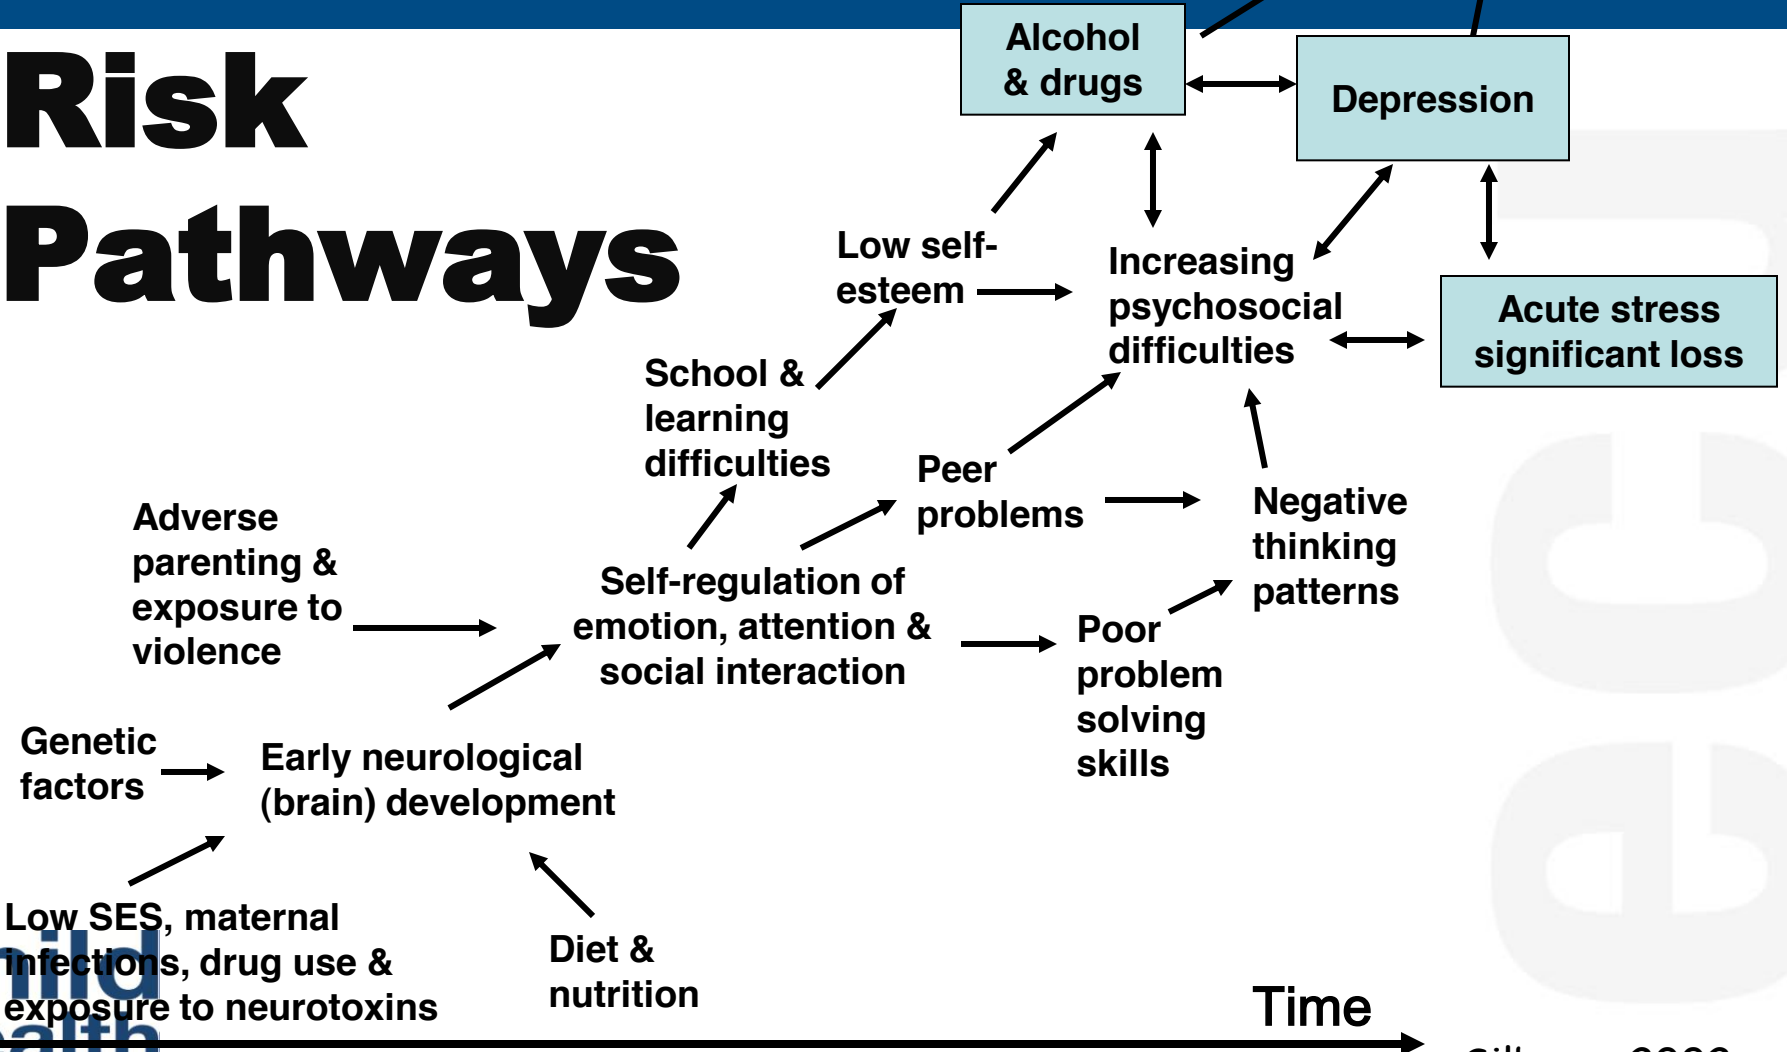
Risk Pathways

Alcohol & drugs

Depression

Low self-esteem

Increasing psychosocial difficulties

Acute stress significant loss

School & learning difficulties

Peer problems

Negative thinking patterns

Adverse parenting & exposure to violence

Self-regulation of emotion, attention & social interaction

Poor problem solving skills

Genetic factors

Early neurological (brain) development

Low SES, maternal infections, drug use & exposure to neurotoxins

Diet & nutrition

Time